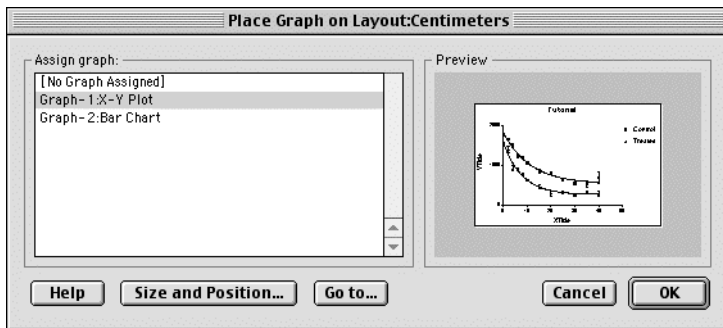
Place Graph on Layout:Centimeters

Assign graph:

[No Graph Assigned]
Graph-1:X-Y Plot
Graph-2:Bar Chart

Preview

Tutorial

Control
Treated

YTitle

XTitle

Help

Size and Position...

Go to...

Cancel

OK